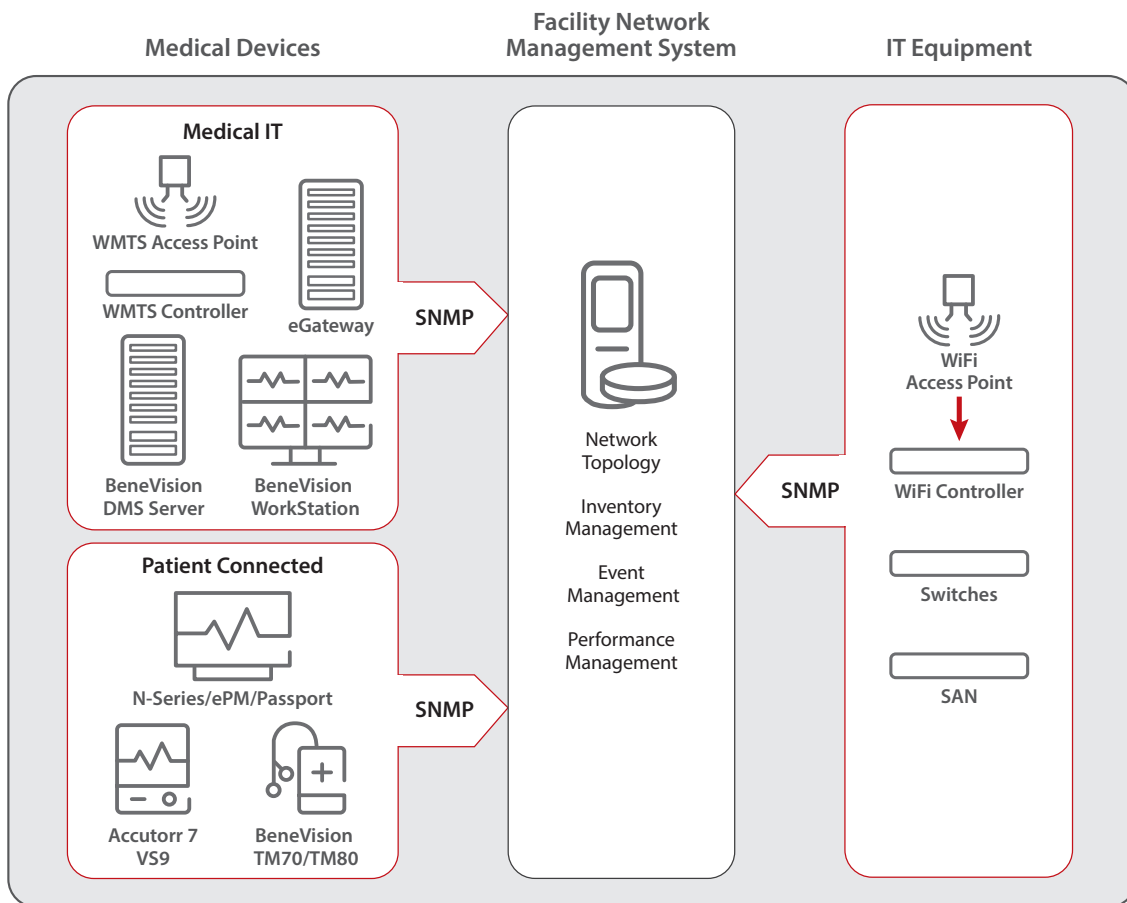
Medical Devices

Facility Network Management System

IT Equipment

Medical IT

WMTS Access Point

WMTS Controller

eGateway

BeneVision DMS Server

BeneVision WorkStation

SNMP

Patient Connected

N-Series/ePM/Passport

Accutorr 7 VS9

BeneVision TM70/TM80

SNMP

Network Topology

Inventory Management

Event Management

Performance Management

SNMP

WiFi Access Point

WiFi Controller

Switches

SAN